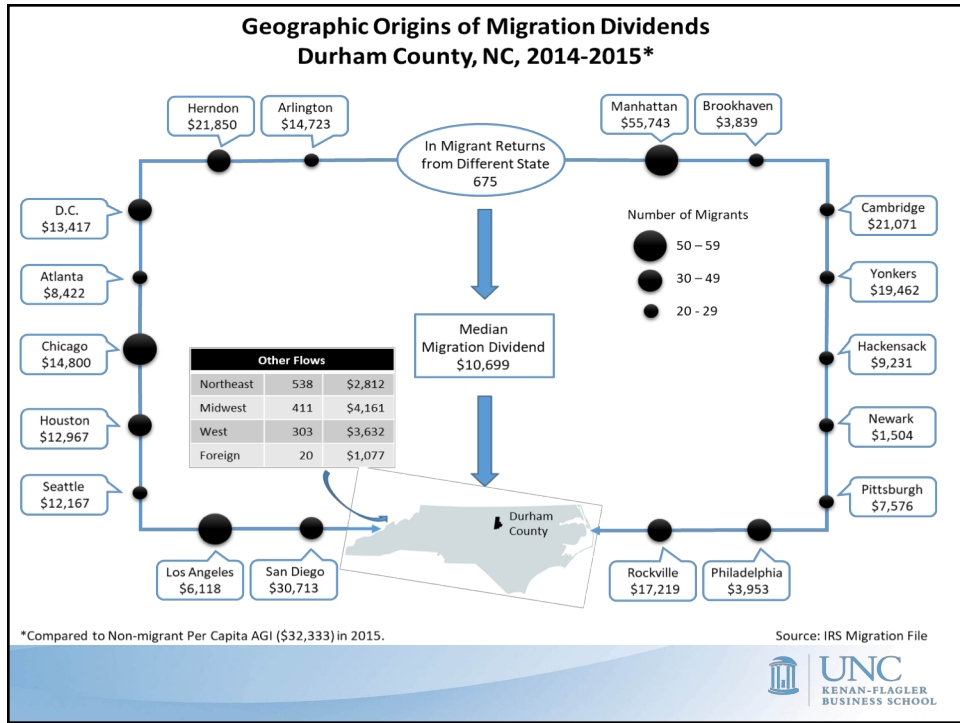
Geographic Origins of Migration Dividends
Durham County, NC, 2014-2015*

Herndon
$21,850

Arlington
$14,723

In Migrant Returns from Different State
675

Manhattan
$55,743

Brookhaven
$3,839

D.C.
$13,417

Cambridge
$21,071

Number of Migrants
50 – 59
30 – 49
20 - 29

Atlanta
$8,422

Yonkers
$19,462

Median Migration Dividend
$10,699

Chicago
$14,800

Hackensack
$9,231

| Other Flows | | |
|---|---|---|
| Northeast | 538 | $2,812 |
| Midwest | 411 | $4,161 |
| West | 303 | $3,632 |
| Foreign | 20 | $1,077 |

Houston
$12,967

Newark
$1,504

Seattle
$12,167

Pittsburgh
$7,576

Durham County

Los Angeles
$6,118

San Diego
$30,713

Rockville
$17,219

Philadelphia
$3,953

*Compared to Non-migrant Per Capita AGI ($32,333) in 2015.

Source: IRS Migration File

UNC
KENAN-FLAGLER
BUSINESS SCHOOL